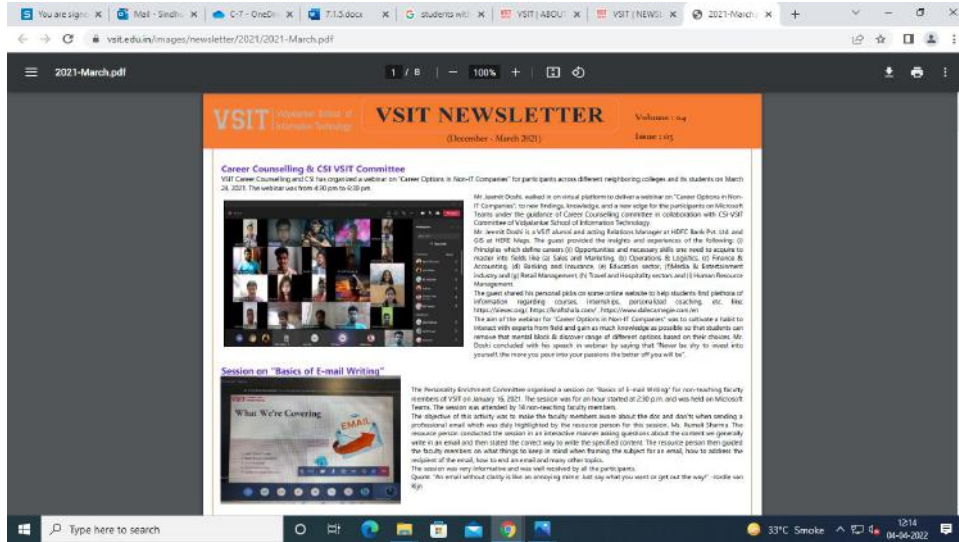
You are signe | Mail - Sindhu | C-7 - OneDri | 7.1.5.docx | G students wit | VSIT | ABOUT | VSIT | NEWSL | 2021-March

vsit.edu.in/images/newsletter/2021/2021-March.pdf

2021-March.pdf 1 / 8 100%

VSIT Vidyalankar School of Information Technology

VSIT NEWSLETTER

(December - March 2021)

Volume : 04

Issue : 03

Career Counselling & CSI VSIT Committee

VSIT Career Counselling and CSI has organized a webinar on "Career Options in Non-IT Companies" for participants across different neighboring colleges and its students on March 24, 2021. The webinar was from 4:30 pm to 6:00 pm.

Mr. Jeenit Doshi, walked in on virtual platform to deliver a webinar on "Career Options in Non-IT Companies", to new findings, knowledge, and a new edge for the participants on Microsoft Teams under the guidance of Career Counselling committee in collaboration with CSI-VSIT Committee of Vidyalankar School of Information Technology.

Mr. Jeenit Doshi is a VSIT alumni and acting Relations Manager at HDFC Bank Pvt. Ltd. and GIS at HERE Maps. The guest provided the insights and experiences of the following: (i) Principles which define careers (ii) Opportunities and necessary skills one need to acquire to master into fields like (a) Sales and Marketing, (b) Operations & Logistics, (c) Finance & Accounting, (d) Banking and Insurance, (e) Education sector, (f)Media & Entertainment industry and (g) Retail Management, (h) Travel and Hospitality sectors and (i) Human Resource Management.

The guest shared his personal picks on some online website to help students find plethora of information regarding courses, internships, personalized coaching, etc. like: https://alison.org/, https://kraftshala.com/, https://www.dalecarnegie.com/en

The aim of the webinar for "Career Options in Non-IT Companies" was to cultivate a habit to interact with experts from field and gain as much knowledge as possible so that students can remove that mental block & discover range of different options based on their choices. Mr. Doshi concluded with his speech in webinar by saying that "Never be shy to invest into yourself, the more you pour into your passions the better off you will be".

Session on "Basics of E-mail Writing"

What We're Covering

EMAIL

The Personality Enrichment Committee organized a session on "Basics of E-mail Writing" for non-teaching faculty members of VSIT on January 16, 2021. The session was for an hour started at 2:30 p.m. and was held on Microsoft Teams. The session was attended by 18 non-teaching faculty members.

The objective of this activity was to make the faculty members aware about the dos and don'ts when sending a professional email which was duly highlighted by the resource person for this session, Ms. Rumeli Sharma. The resource person conducted the session in an interactive manner asking questions about the content we generally write in an email and then stated the correct way to write the specified content. The resource person then guided the faculty members on what things to keep in mind when framing the subject for an email, how to address the recipient of the email, how to end an email and many other topics.

The session was very informative and was well received by all the participants.

Quote: "An email without clarity is like an annoying mirror. Just say what you want or get out the way!" - Noelle van Rijn

Type here to search

33°C Smoke 12:14 04-04-2022